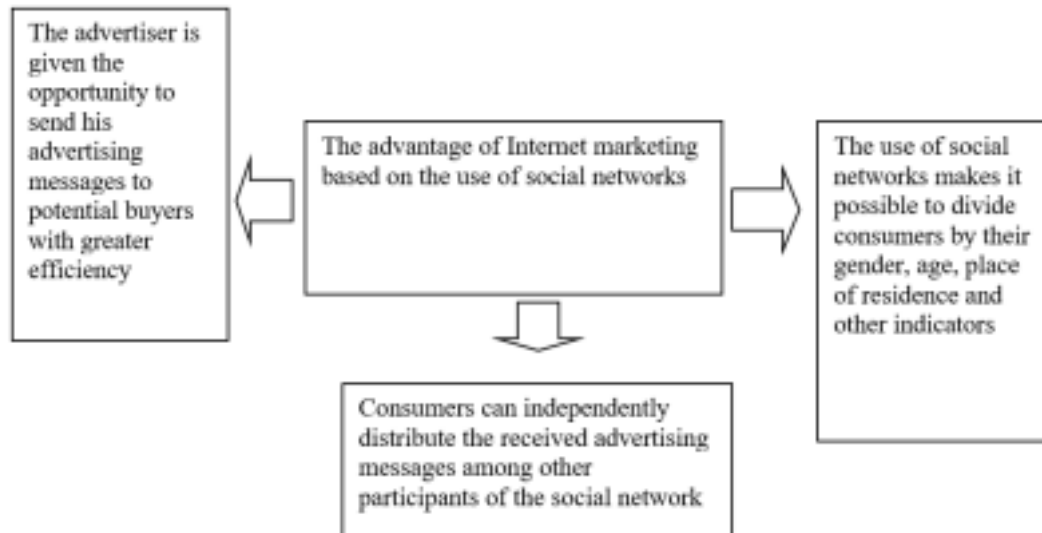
The advantage of Internet marketing based on the use of social networks

The advertiser is given the opportunity to send his advertising messages to potential buyers with greater efficiency

The use of social networks makes it possible to divide consumers by their gender, age, place of residence and other indicators

Consumers can independently distribute the received advertising messages among other participants of the social network